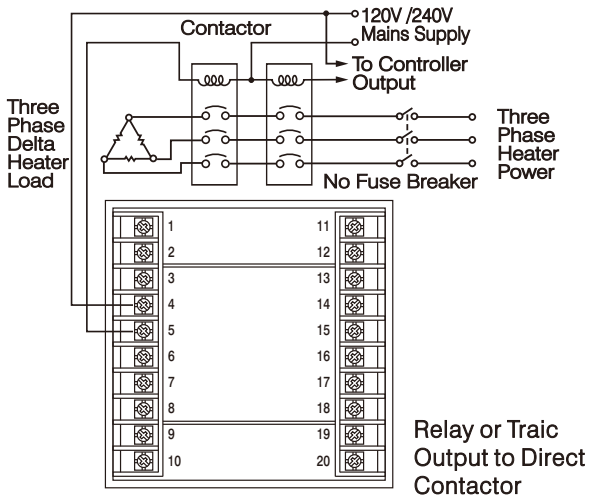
Contactor

120V /240V
Mains Supply

To Controller
Output

Three
Phase
Delta
Heater
Load

Three
Phase
Heater
Power

No Fuse Breaker

1
2
3
4
5
6
7
8
9
10

11
12
13
14
15
16
17
18
19
20

Relay or Traic
Output to Direct
Contactor